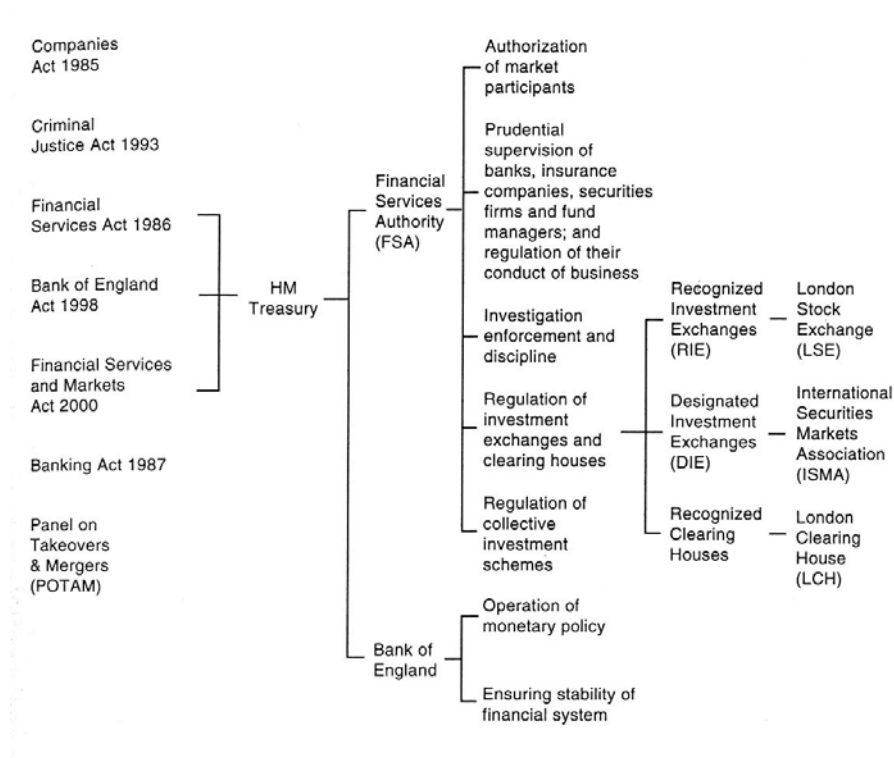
Companies Act 1985

Criminal Justice Act 1993

Financial Services Act 1986

Bank of England Act 1998

Financial Services and Markets Act 2000

Banking Act 1987

Panel on Takeovers & Mergers (POTAM)

HM Treasury

Financial Services Authority (FSA)

Authorization of market participants

Prudential supervision of banks, insurance companies, securities firms and fund managers; and regulation of their conduct of business

Investigation enforcement and discipline

Regulation of investment exchanges and clearing houses

Regulation of collective investment schemes

Recognized Investment Exchanges (RIE)

London Stock Exchange (LSE)

Designated Investment Exchanges (DIE)

International Securities Markets Association (ISMA)

Recognized Clearing Houses

London Clearing House (LCH)

Bank of England

Operation of monetary policy

Ensuring stability of financial system